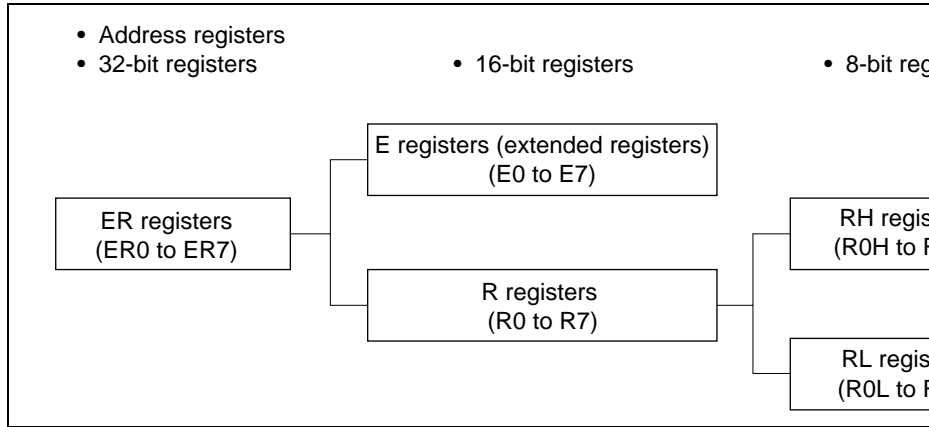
• Address registers
• 32-bit registers

• 16-bit registers

• 8-bit reg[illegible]

E registers (extended registers)
(E0 to E7)

ER registers
(ER0 to ER7)

R registers
(R0 to R7)

RH regis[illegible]
(R0H to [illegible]

RL regis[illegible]
(R0L to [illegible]